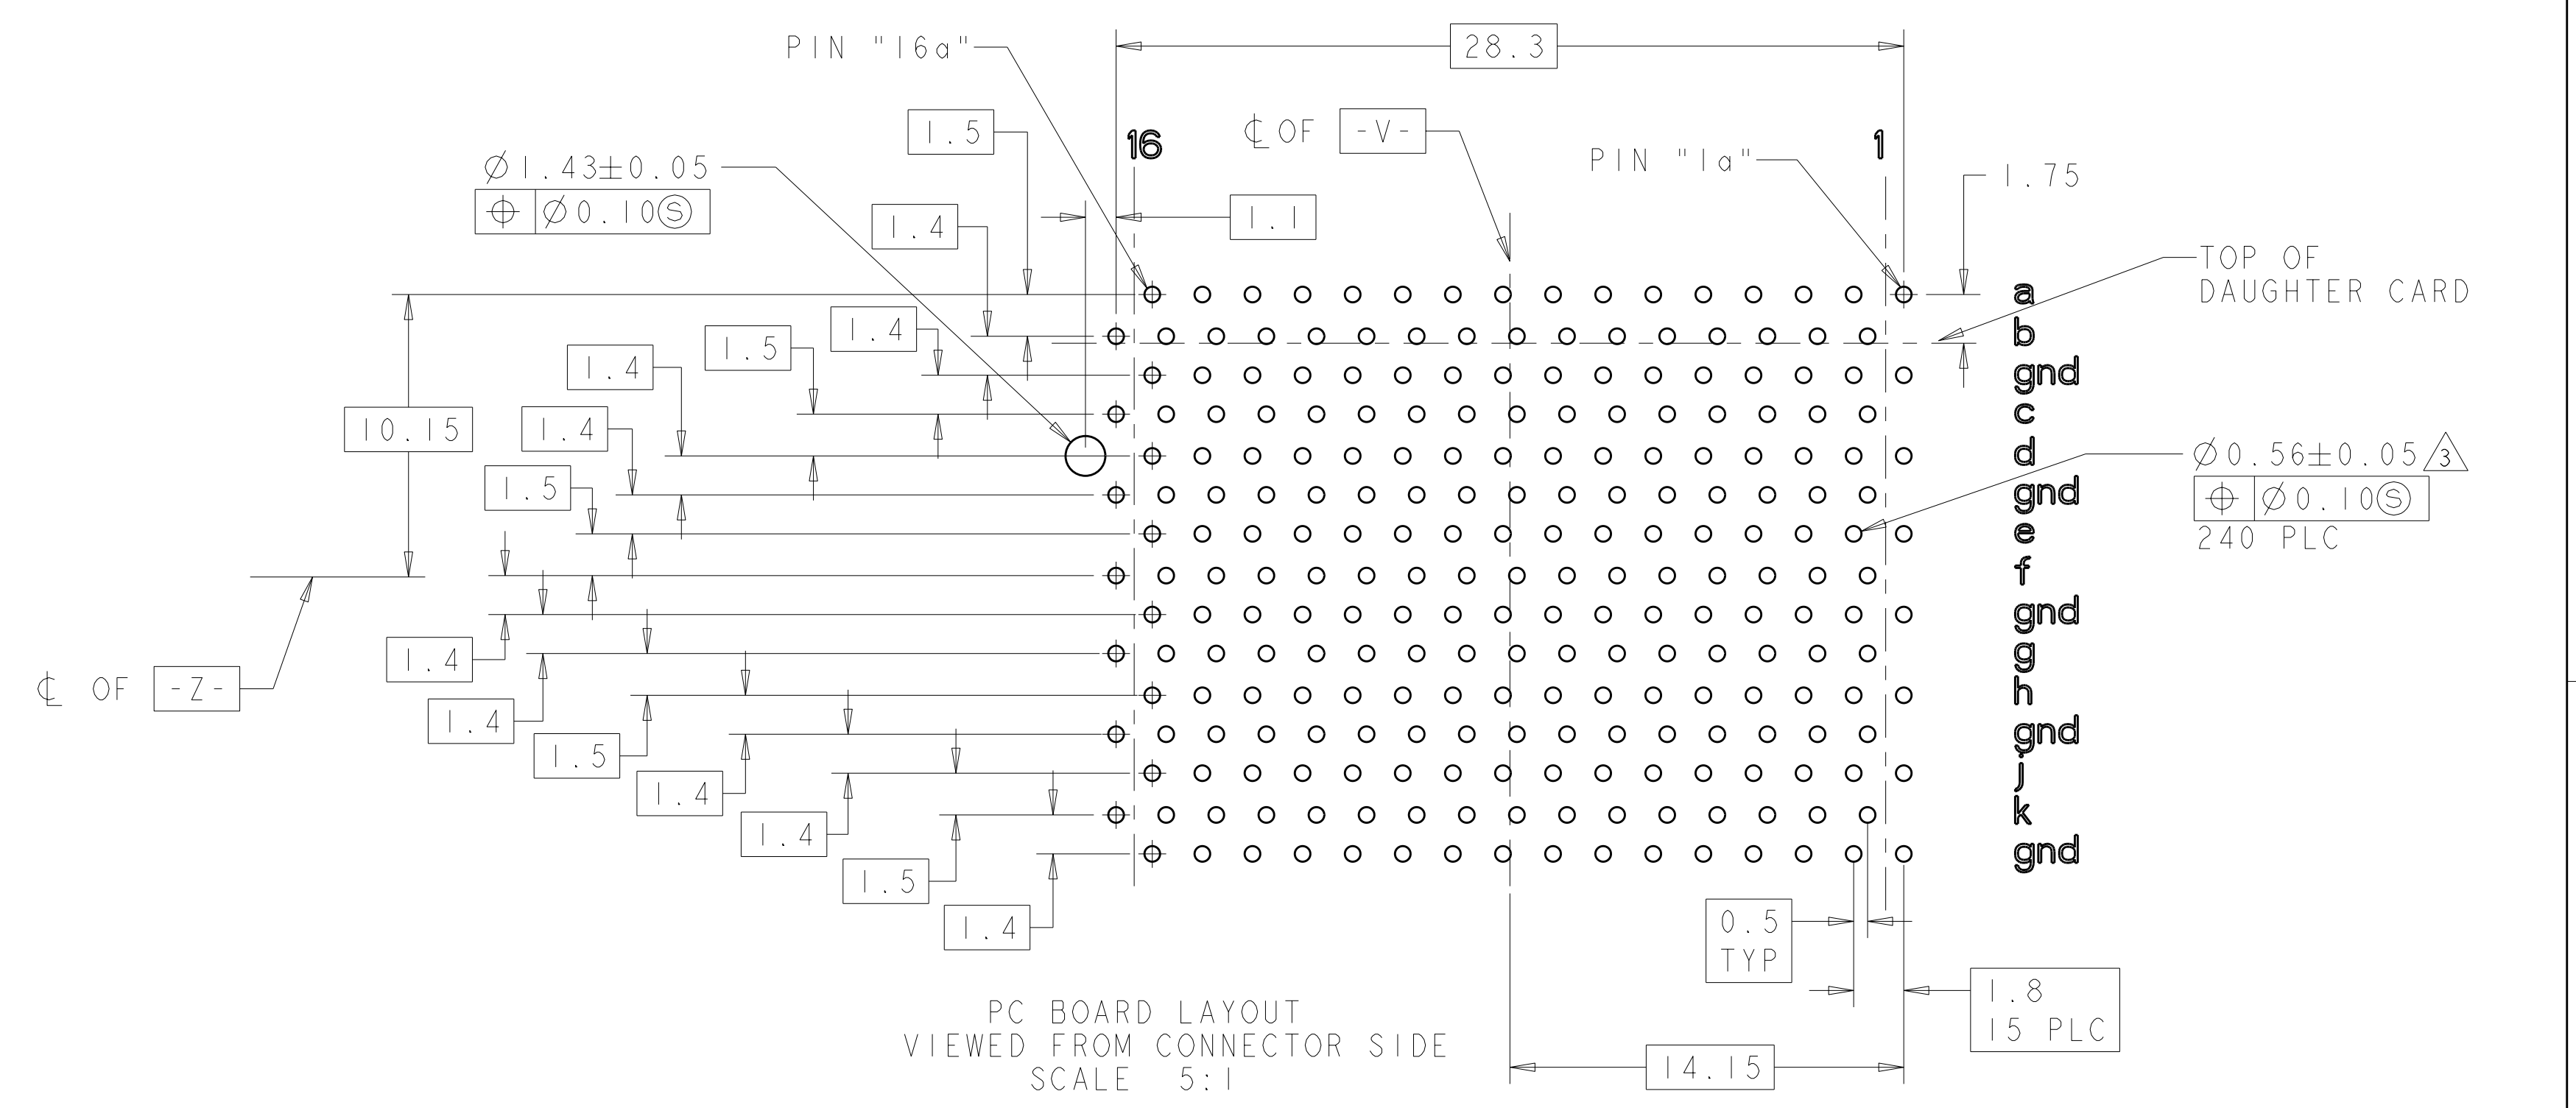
PIN "16a"

28.3

1.5

℄ OF -V-

16

1

PIN "1a"

$\varnothing$1.43$\pm$0.05

$\oplus$ | $\varnothing$0.10Ⓢ

1.4

1.1

1.75

TOP OF DAUGHTER CARD

a
b
gnd
c
d
gnd
e
f
gnd
g
h
gnd
j
k
gnd

1.4
1.5
1.4
1.4
10.15
1.5

$\varnothing$0.56$\pm$0.05 3

$\oplus$ | $\varnothing$0.10Ⓢ

240 PLC

1.4
℄ OF -Z-
1.4
1.5
1.4
1.4
1.5
1.4

0.5 TYP

1.8 15 PLC

PC BOARD LAYOUT
VIEWED FROM CONNECTOR SIDE
SCALE 5:1

14.15